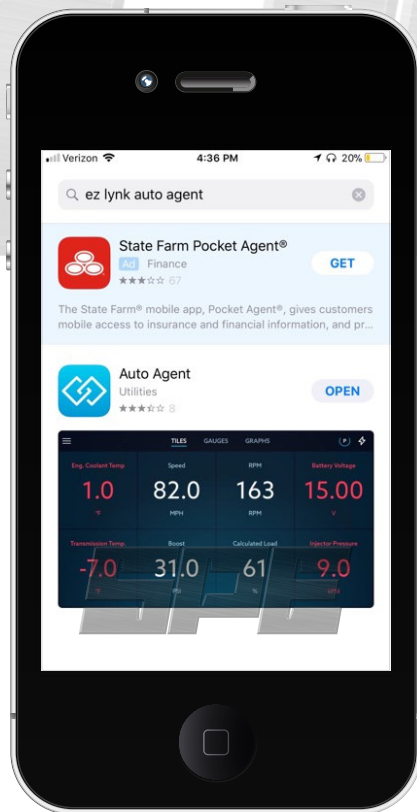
Verizon 4:36 PM 20%

ez lynk auto agent

State Farm Pocket Agent®
Ad Finance
67
GET

The State Farm® mobile app, Pocket Agent®, gives customers mobile access to insurance and financial information, and pr...

Auto Agent
Utilities
8
OPEN

TILES GAUGES GRAPHS

| Eng. Coolant Temp | Speed | RPM | Battery Voltage |
|---|---|---|---|
| 1.0 | 82.0 | 163 | 15.00 |
| °F | MPH | RPM | V |
| Transmission Temp | Boost | Calculated Load | Injector Pressure |
| -7.0 | 31.0 | 61 | 9.0 |
| °F | PSI | % | MPa |